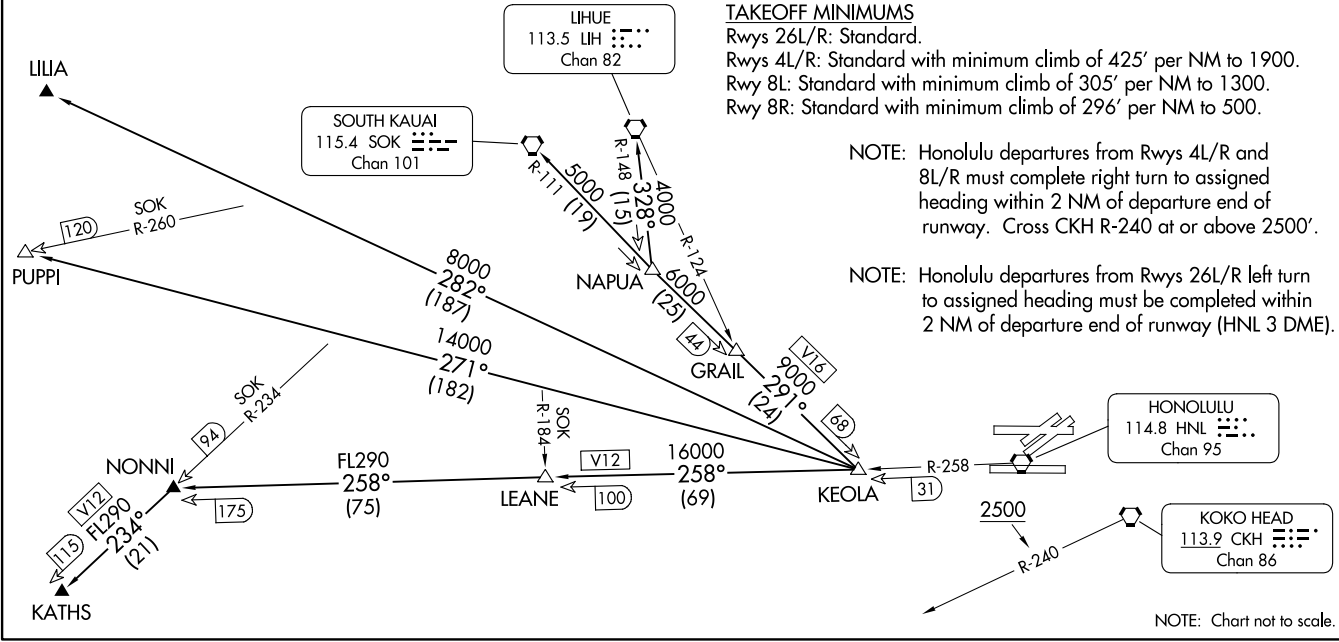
TAKEOFF MINIMUMS
Rwys 26L/R: Standard.
Rwys 4L/R: Standard with minimum climb of 425′ per NM to 1900.
Rwy 8L: Standard with minimum climb of 305′ per NM to 1300.
Rwy 8R: Standard with minimum climb of 296′ per NM to 500.

NOTE: Honolulu departures from Rwys 4L/R and 8L/R must complete right turn to assigned heading within 2 NM of departure end of runway. Cross CKH R-240 at or above 2500′.

NOTE: Honolulu departures from Rwys 26L/R left turn to assigned heading must be completed within 2 NM of departure end of runway (HNL 3 DME).

LIHUE
113.5 LIH
Chan 82

SOUTH KAUAI
115.4 SOK
Chan 101

LILIA

SOK
R-260
120
PUPPI

R-111
5000
(19)

R-148
328°
(15)

4000
R-124

NAPUA
6000
(25)

8000
282°
(187)

14000
271°
(182)

44
GRAIL

V16
9000
291°
(24)

68

SOK
R-234
94

NONNI

R-184
SOK

V12
FL290
234°
(21)
115
KATHS

FL290
258°
(75)
175

LEANE
V12
100

16000
258°
(69)

KEOLA
R-258
31

HONOLULU
114.8 HNL
Chan 95

2500
R-240

KOKO HEAD
113.9 CKH
Chan 86

NOTE: Chart not to scale.